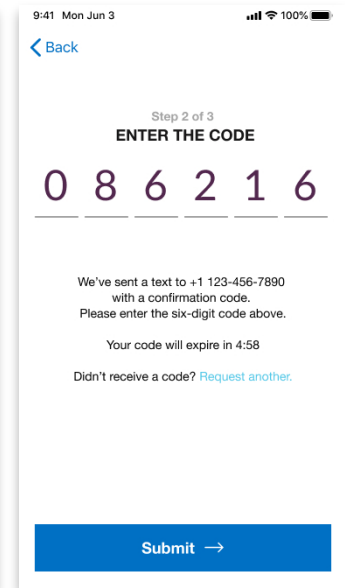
9:41 Mon Jun 3

100%

Back

Step 2 of 3

ENTER THE CODE

0 8 6 2 1 6

We've sent a text to +1 123-456-7890 with a confirmation code. Please enter the six-digit code above.

Your code will expire in 4:58

Didn't receive a code? Request another.

Submit →